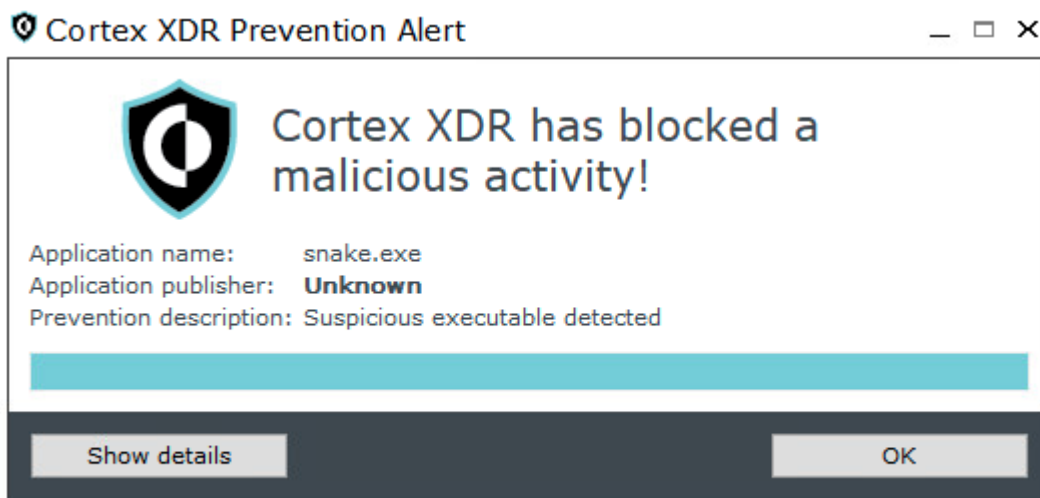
Cortex XDR Prevention Alert

Cortex XDR has blocked a malicious activity!

| | |
|---|---|
| Application name: | snake.exe |
| Application publisher: | **Unknown** |
| Prevention description: | Suspicious executable detected |

Show details

OK